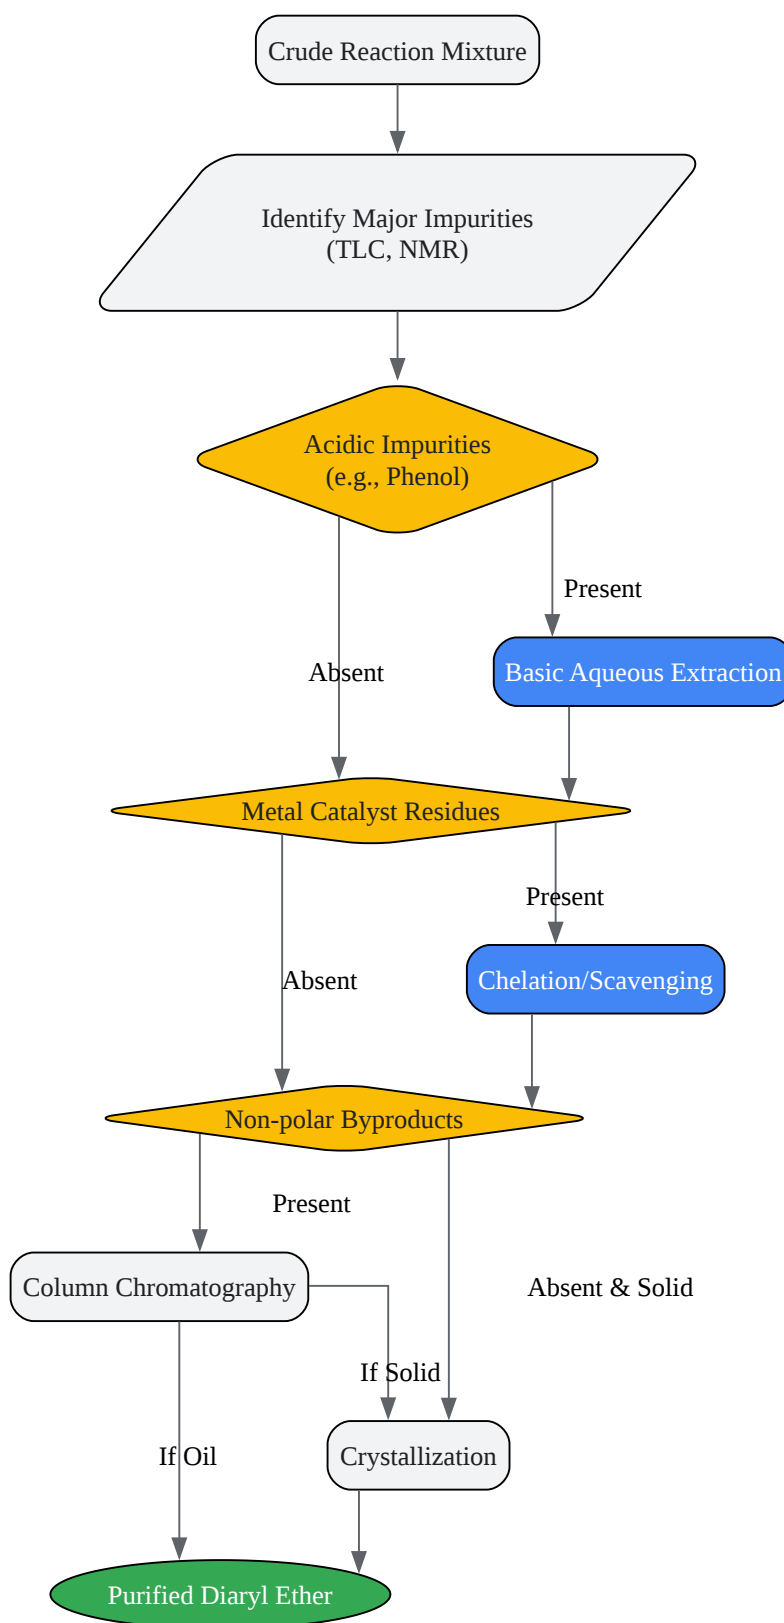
Crude Reaction Mixture

Identify Major Impurities
(TLC, NMR)

Acidic Impurities
(e.g., Phenol)

Present

Absent

Basic Aqueous Extraction

Metal Catalyst Residues

Present

Absent

Chelation/Scavenging

Non-polar Byproducts

Present

Absent & Solid

Column Chromatography

If Solid

If Oil

Crystallization

Purified Diaryl Ether